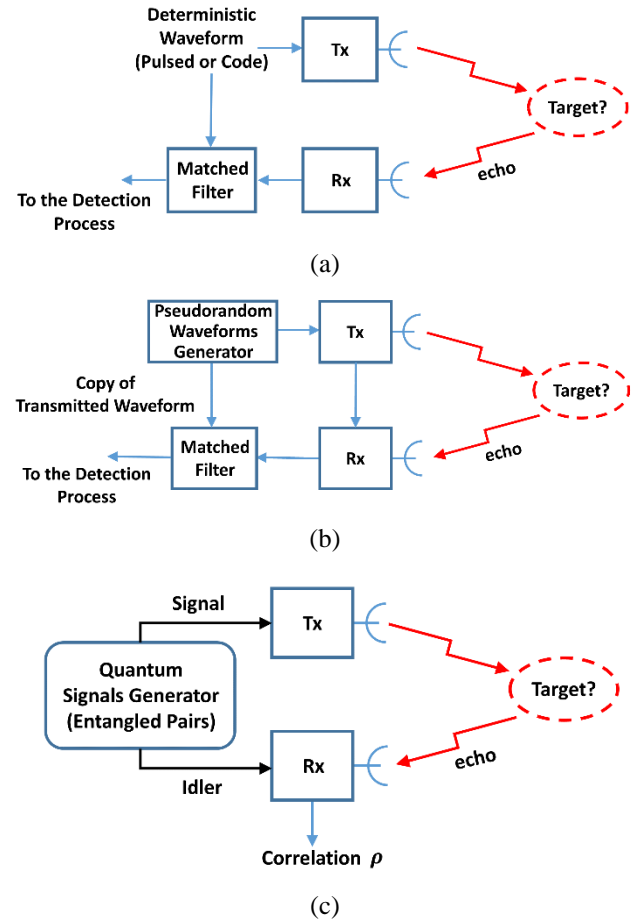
Deterministic Waveform (Pulsed or Code)

Tx

Target?

Matched Filter

Rx

echo

To the Detection Process

(a)

Pseudorandom Waveforms Generator

Tx

Target?

Copy of Transmitted Waveform

Matched Filter

Rx

echo

To the Detection Process

(b)

Signal

Tx

Quantum Signals Generator (Entangled Pairs)

Target?

Rx

echo

Idler

Correlation $\rho$

(c)